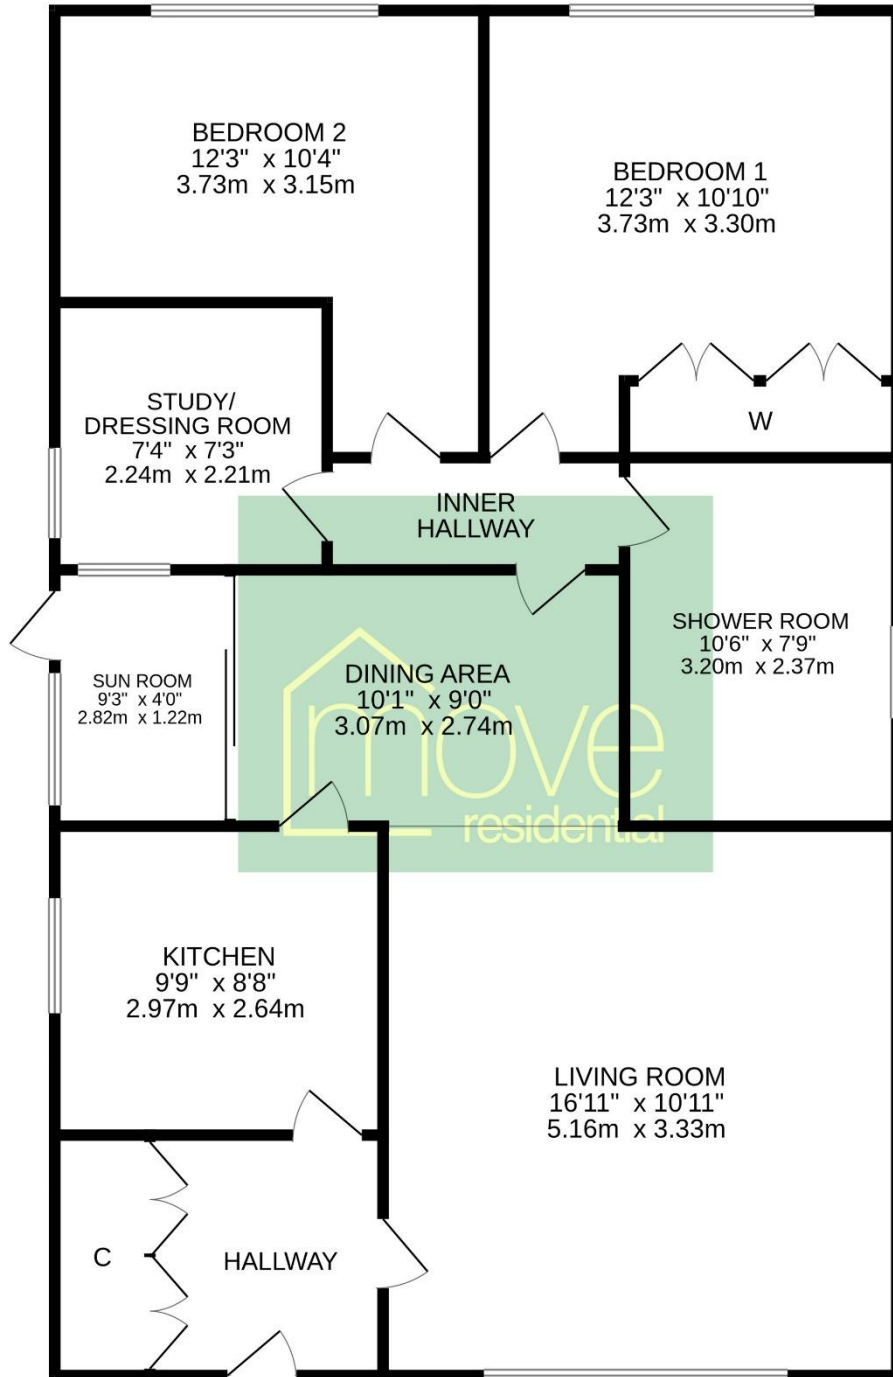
BEDROOM 2
12'3" x 10'4"
3.73m x 3.15m

BEDROOM 1
12'3" x 10'10"
3.73m x 3.30m

W

STUDY/
DRESSING ROOM
7'4" x 7'3"
2.24m x 2.21m

INNER
HALLWAY

SHOWER ROOM
10'6" x 7'9"
3.20m x 2.37m

SUN ROOM
9'3" x 4'0"
2.82m x 1.22m

DINING AREA
10'1" x 9'0"
3.07m x 2.74m

move
residential

KITCHEN
9'9" x 8'8"
2.97m x 2.64m

LIVING ROOM
16'11" x 10'11"
5.16m x 3.33m

C

HALLWAY